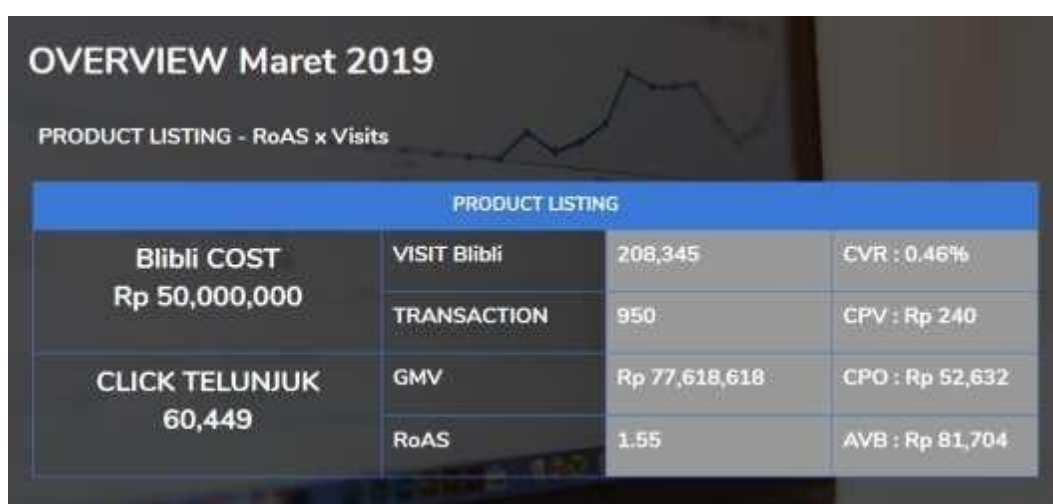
OVERVIEW Maret 2019

PRODUCT LISTING - RoAS x Visits

| PRODUCT LISTING | | | |
|---|---|---|---|
| Blibli COST Rp 50,000,000 | VISIT Blibli | 208,345 | CVR : 0.46% |
| | TRANSACTION | 950 | CPV : Rp 240 |
| CLICK TELUNJUK 60,449 | GMV | Rp 77,618,618 | CPO : Rp 52,632 |
| | RoAS | 1.55 | AVB : Rp 81,704 |